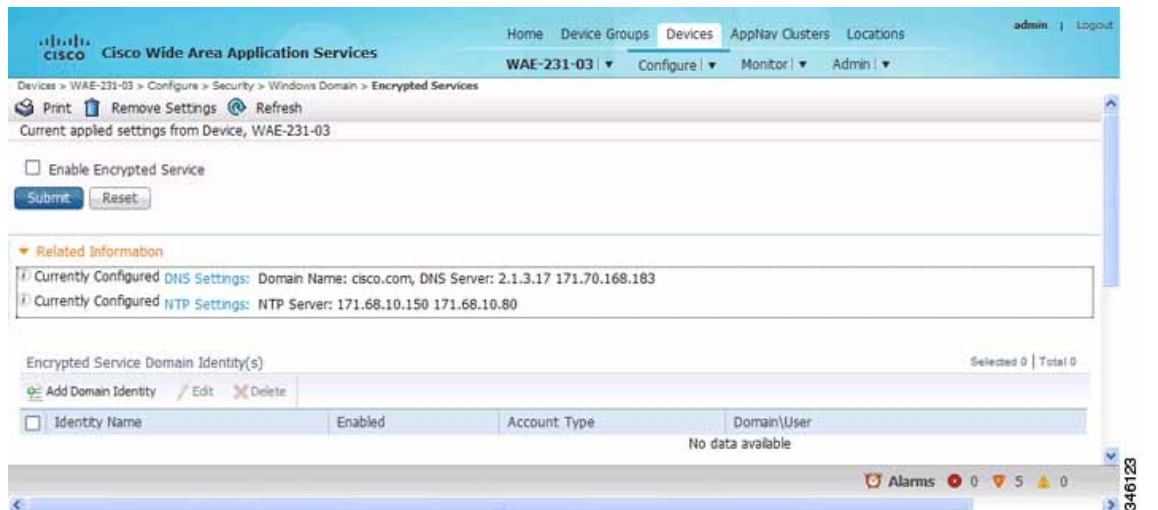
cisco Cisco Wide Area Application Services

Home Device Groups Devices AppNav Clusters Locations

admin | Logout

WAE-231-03 ▾ Configure ▾ Monitor ▾ Admin ▾

Devices > WAE-231-03 > Configure > Security > Windows Domain > Encrypted Services

Print Remove Settings Refresh

Current applied settings from Device, WAE-231-03

Enable Encrypted Service

Submit Reset

Related Information

Currently Configured DNS Settings: Domain Name: cisco.com, DNS Server: 2.1.3.17 171.70.168.183

Currently Configured NTP Settings: NTP Server: 171.68.10.150 171.68.10.80

Encrypted Service Domain Identity(s)

Selected 0 | Total 0

Add Domain Identity Edit Delete

| Identity Name | Enabled | Account Type | Domain\User |
|---|---|---|---|
| | | No data available | |

Alarms 0 5 0

346123